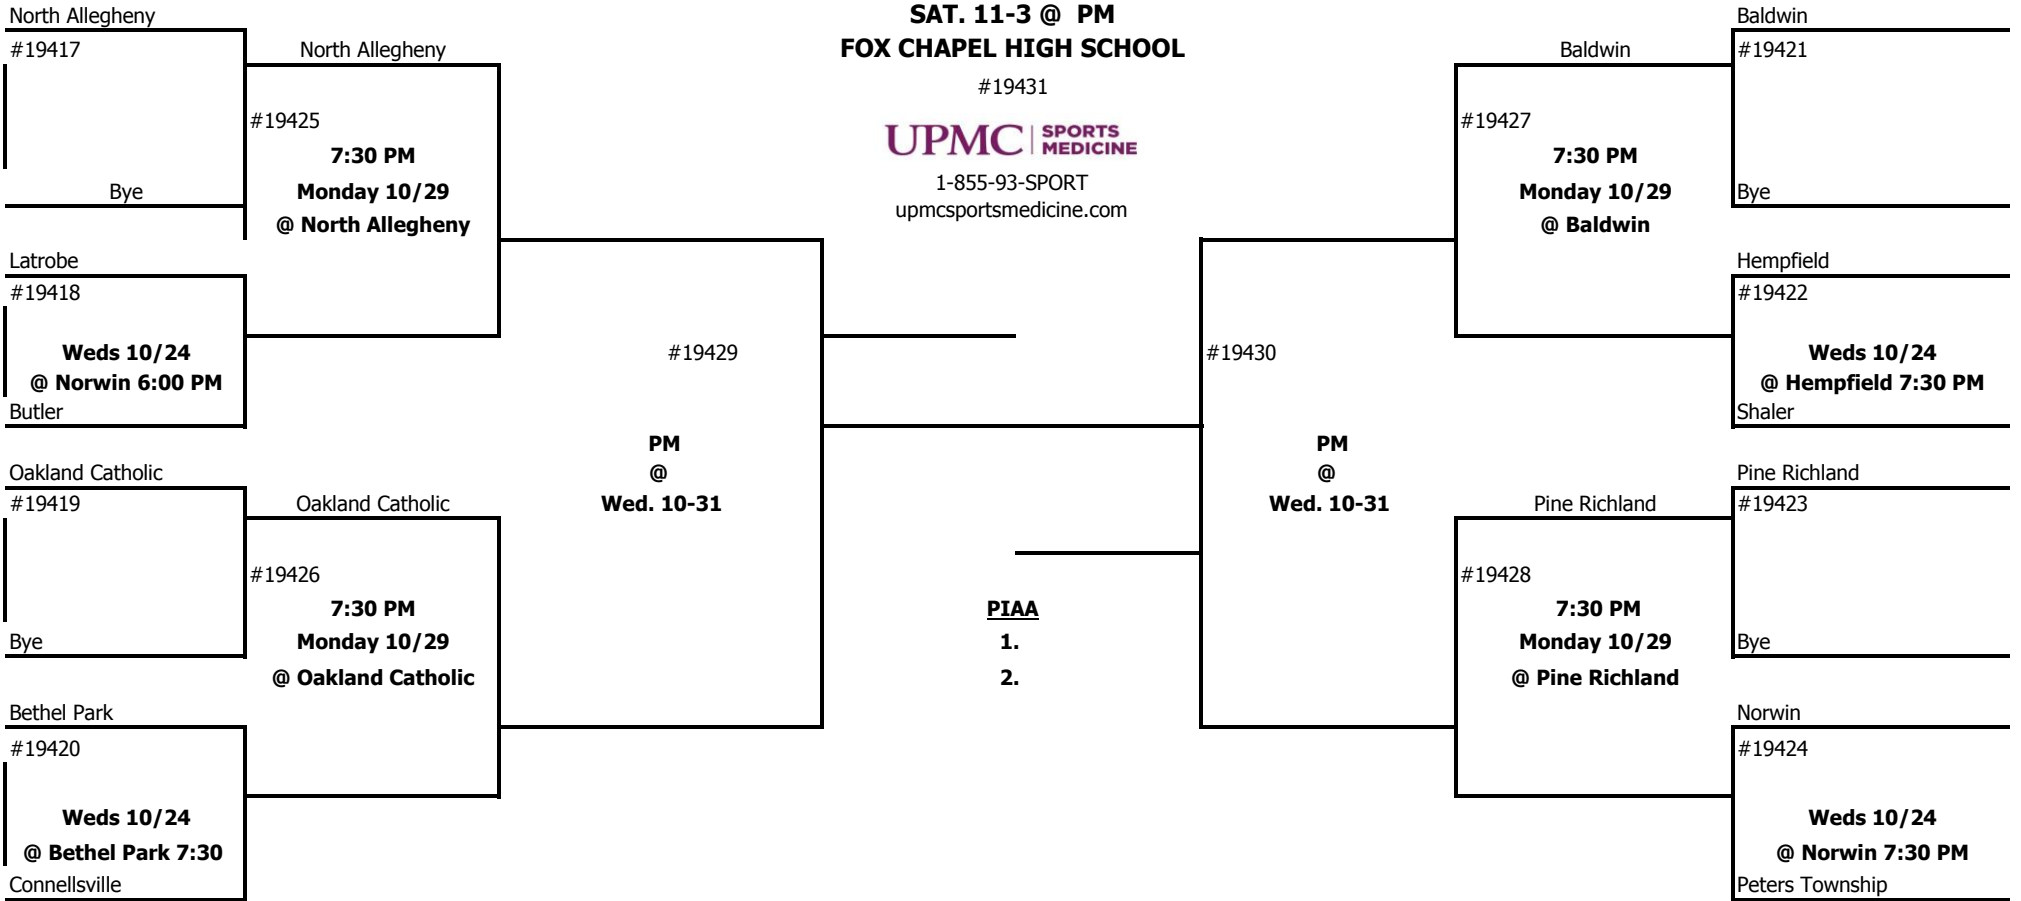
North Allegheny
#19417

Bye

North Allegheny
#19425
7:30 PM
Monday 10/29
@ North Allegheny

Latrobe
#19418
Weds 10/24
@ Norwin 6:00 PM
Butler

Oakland Catholic
#19419

Bye

Oakland Catholic
#19426
7:30 PM
Monday 10/29
@ Oakland Catholic

Bethel Park
#19420
Weds 10/24
@ Bethel Park 7:30
Connellsville

#19429
PM
@
Wed. 10-31

SAT. 11-3 @ PM
FOX CHAPEL HIGH SCHOOL
#19431
UPMC | SPORTS MEDICINE
1-855-93-SPORT
upmcsportsmedicine.com

PIAA
1.
2.

#19430
PM
@
Wed. 10-31

Baldwin
#19427
7:30 PM
Monday 10/29
@ Baldwin

Baldwin
#19421

Bye

Hempfield
#19422
Weds 10/24
@ Hempfield 7:30 PM
Shaler

Pine Richland
#19428
7:30 PM
Monday 10/29
@ Pine Richland

Pine Richland
#19423

Bye

Norwin
#19424
Weds 10/24
@ Norwin 7:30 PM
Peters Township